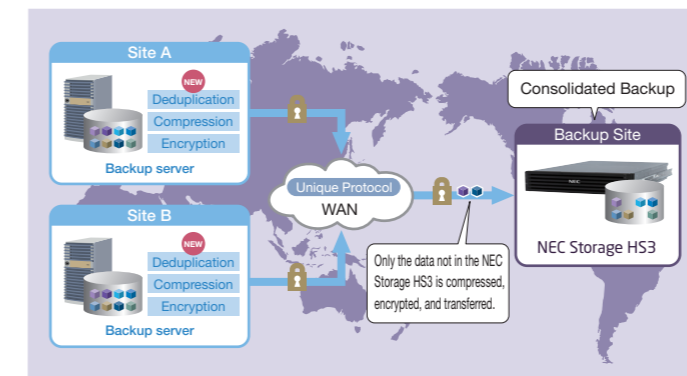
Site A

NEW

Deduplication

Compression

Encryption

Backup server

Site B

NEW

Deduplication

Compression

Encryption

Backup server

Unique Protocol

WAN

Consolidated Backup

Backup Site

NEC

NEC Storage HS3

Only the data not in the NEC Storage HS3 is compressed, encrypted, and transferred.